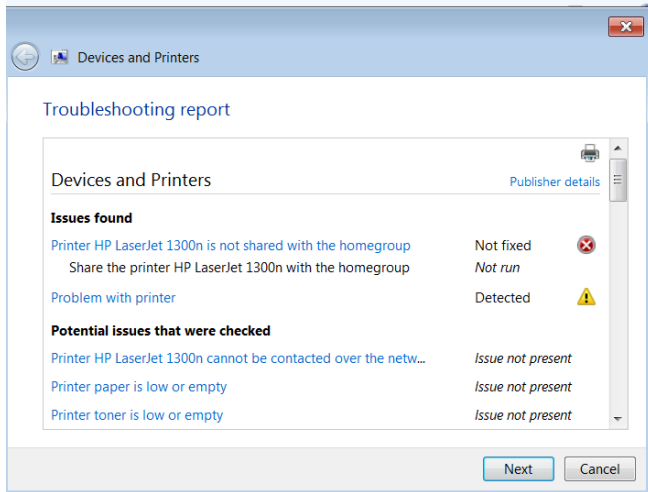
Devices and Printers

Troubleshooting report

Devices and Printers

Publisher details

Issues found

| | |
|---|---|
| Printer HP LaserJet 1300n is not shared with the homegroup | Not fixed |
| Share the printer HP LaserJet 1300n with the homegroup | Not run |
| Problem with printer | Detected |

Potential issues that were checked

| | |
|---|---|
| Printer HP LaserJet 1300n cannot be contacted over the netw... | Issue not present |
| Printer paper is low or empty | Issue not present |
| Printer toner is low or empty | Issue not present |

Next

Cancel